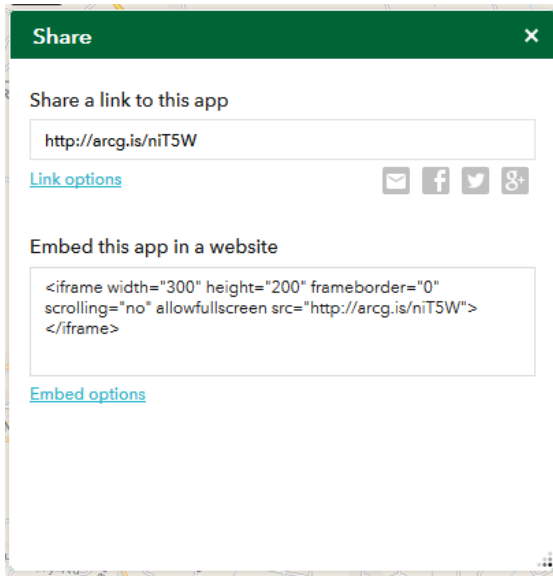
Share ×

Share a link to this app

http://arcg.is/niT5W

Link options

Embed this app in a website

<iframe width="300" height="200" frameborder="0" scrolling="no" allowfullscreen src="http://arcg.is/niT5W"></iframe>

Embed options